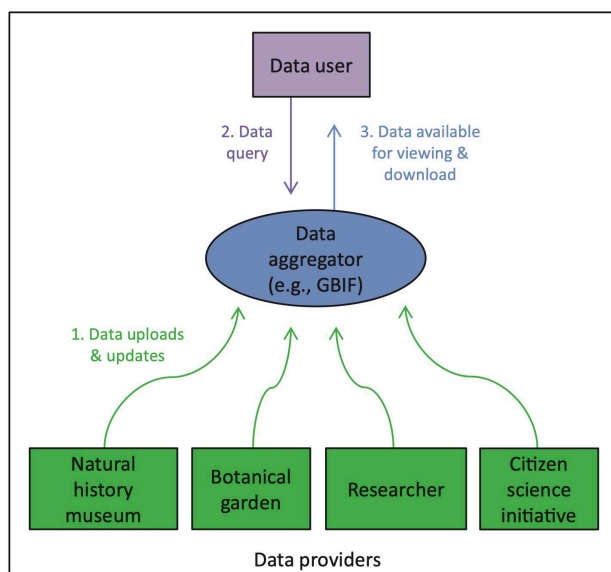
Data user

2. Data query

3. Data available for viewing & download

Data aggregator (e.g., GBIF)

1. Data uploads & updates

Natural history museum

Botanical garden

Researcher

Citizen science initiative

Data providers